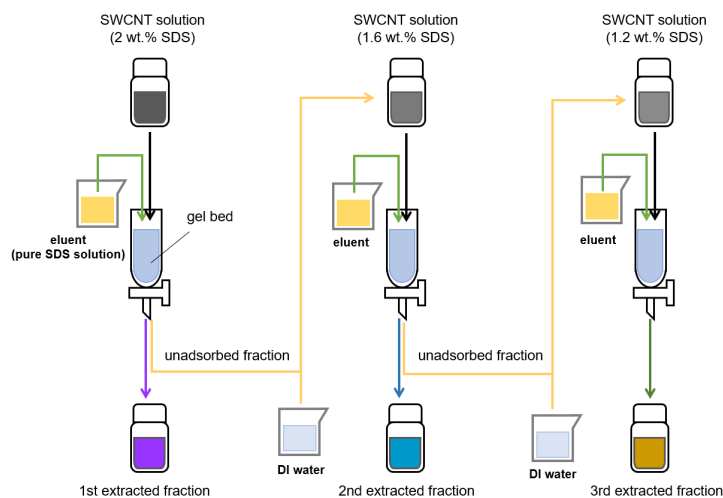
SWCNT solution
(2 wt.% SDS)

SWCNT solution
(1.6 wt.% SDS)

SWCNT solution
(1.2 wt.% SDS)

eluent
(pure SDS solution)

gel bed

eluent

eluent

unadsorbed fraction

unadsorbed fraction

DI water

DI water

1st extracted fraction

2nd extracted fraction

3rd extracted fraction